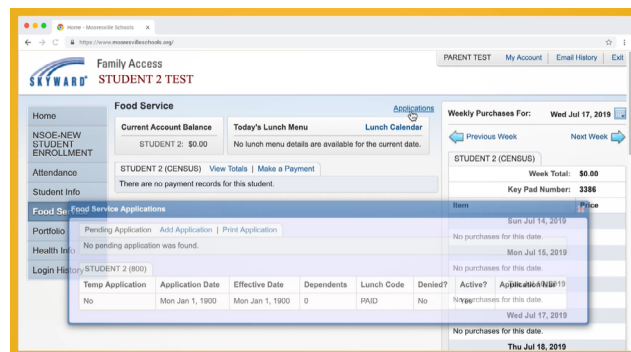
Home - Mooresville Schools ×

https://www.mooresvilleschools.org/

SKYWARD® Family Access
STUDENT 2 TEST

PARENT TEST | My Account | Email History | Exit

Home
NSOE-NEW STUDENT ENROLLMENT
Attendance
Student Info
Food Se
Portfolio
Health Info
Login History

Food Service
Applications

Current Account Balance
STUDENT 2: $0.00

Today's Lunch Menu
Lunch Calendar
No lunch menu details are available for the current date.

STUDENT 2 (CENSUS) View Totals | Make a Payment
There are no payment records for this student.

Weekly Purchases For: Wed Jul 17, 2019
Previous Week
Next Week
STUDENT 2 (CENSUS)
Week Total: $0.00
Key Pad Number: 3386
Item
Price
Sun Jul 14, 2019
No purchases for this date.
Mon Jul 15, 2019
No purchases for this date.
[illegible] 2019
No purchases for this date.
Wed Jul 17, 2019
No purchases for this date.
Thu Jul 18, 2019

Food Service Applications
Pending Application | Add Application | Print Application
No pending application was found.
STUDENT 2 (800)

| Temp Application | Application Date | Effective Date | Dependents | Lunch Code | Denied? | Active? | Application Nbr |
|---|---|---|---|---|---|---|---|
| No | Mon Jan 1, 1900 | Mon Jan 1, 1900 | 0 | PAID | No | Yes | |